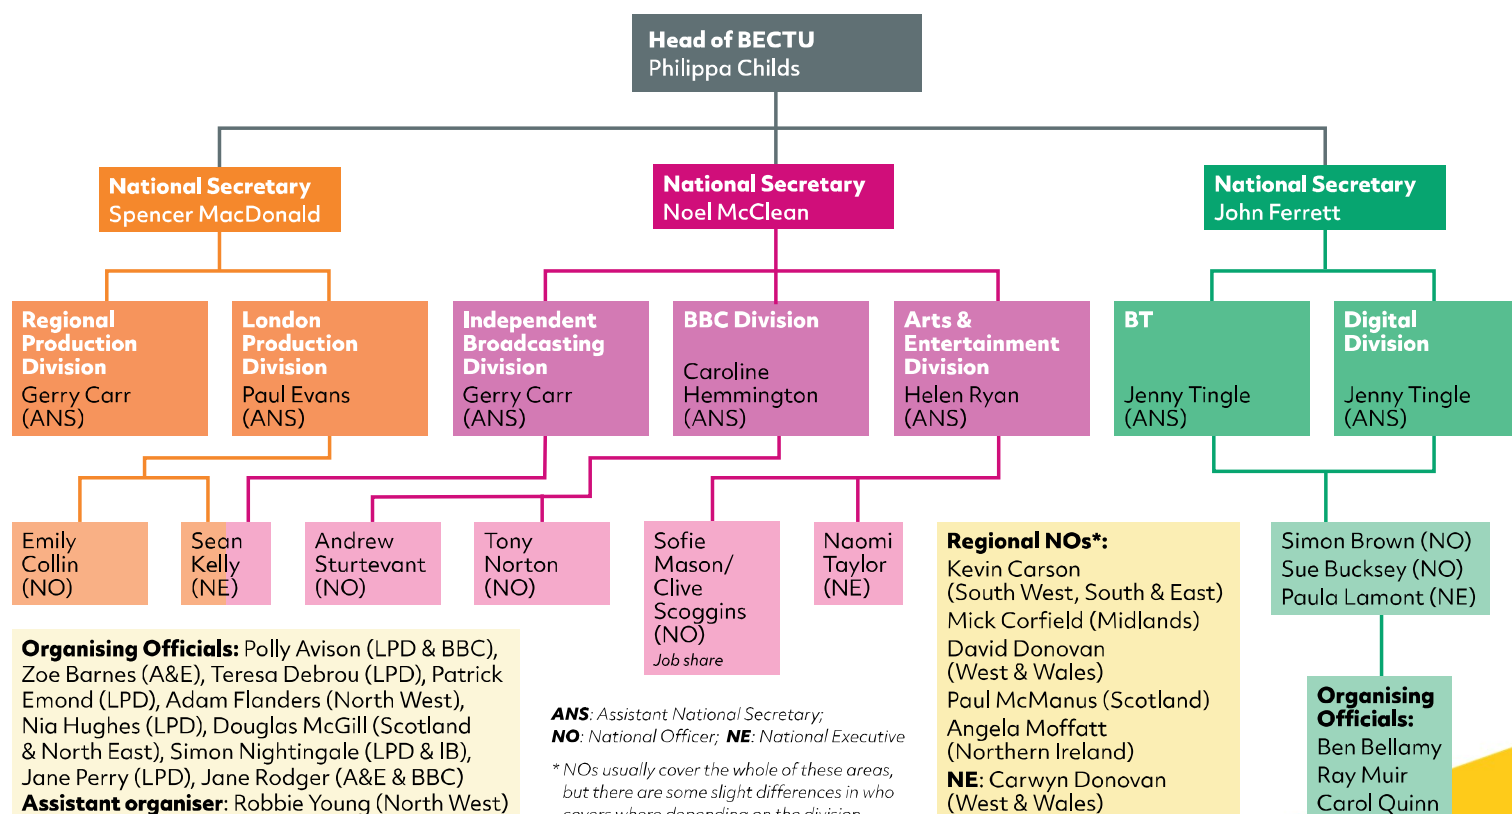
**Head of BECTU**
Philippa Childs

**National Secretary**
Spencer MacDonald

**National Secretary**
Noel McClean

**National Secretary**
John Ferrett

**Regional Production Division**
Gerry Carr (ANS)

**London Production Division**
Paul Evans (ANS)

**Independent Broadcasting Division**
Gerry Carr (ANS)

**BBC Division**
Caroline Hemmington (ANS)

**Arts & Entertainment Division**
Helen Ryan (ANS)

**BT**
Jenny Tingle (ANS)

**Digital Division**
Jenny Tingle (ANS)

Emily Collin (NO)

Sean Kelly (NE)

Andrew Sturtevant (NO)

Tony Norton (NO)

Sofie Mason/ Clive Scoggins (NO)
*Job share*

Naomi Taylor (NE)

**Regional NOs\*:**
Kevin Carson (South West, South & East)
Mick Corfield (Midlands)
David Donovan (West & Wales)
Paul McManus (Scotland)
Angela Moffatt (Northern Ireland)
**NE**: Carwyn Donovan (West & Wales)

Simon Brown (NO)
Sue Bucksey (NO)
Paula Lamont (NE)

**Organising Officials:** Polly Avison (LPD & BBC), Zoe Barnes (A&E), Teresa Debrou (LPD), Patrick Emond (LPD), Adam Flanders (North West), Nia Hughes (LPD), Douglas McGill (Scotland & North East), Simon Nightingale (LPD & IB), Jane Perry (LPD), Jane Rodger (A&E & BBC)
**Assistant organiser**: Robbie Young (North West)

***ANS**: Assistant National Secretary;*
***NO**: National Officer; **NE**: National Executive*

*\* NOs usually cover the whole of these areas, but there are some slight differences in who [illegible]*

**Organising Officials:**
Ben Bellamy
Ray Muir
Carol Quinn